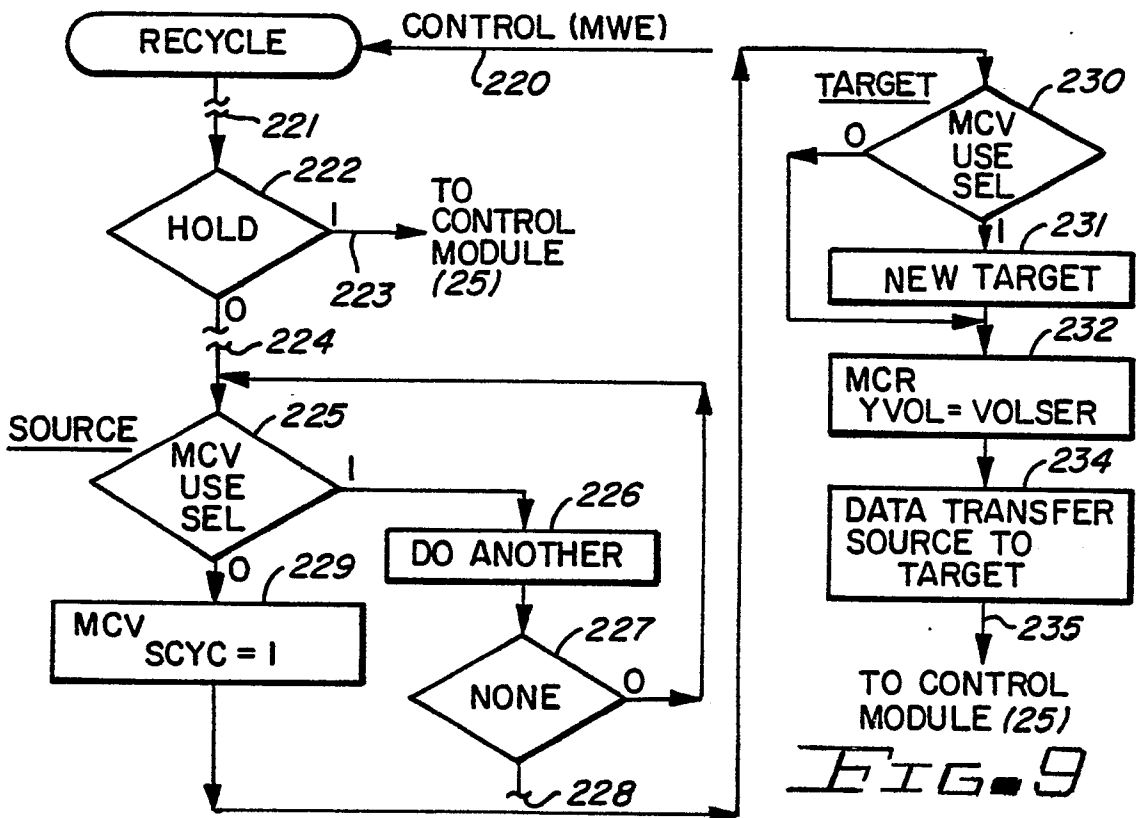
RECYCLE

CONTROL (MWE)

220

221

222

HOLD

1

TO CONTROL MODULE (25)

223

0

224

SOURCE

225

MCV USE SEL

1

226

DO ANOTHER

0

229

MCV SCYC = 1

227

NONE

0

228

TARGET

230

MCV USE SEL

0

1

231

NEW TARGET

232

MCR YVOL = VOLSER

234

DATA TRANSFER SOURCE TO TARGET

235

TO CONTROL MODULE (25)

FIG. 9